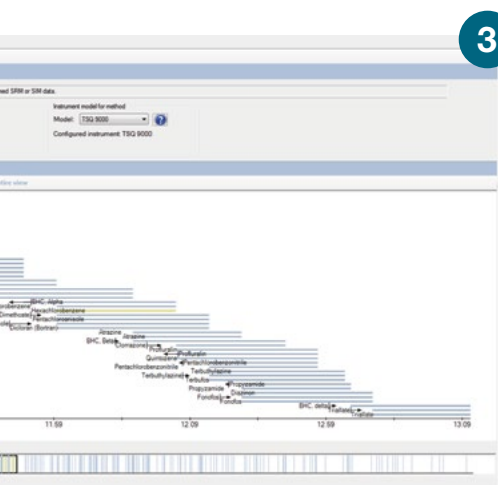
3

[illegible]ed SRM or SIM data.

Instrument model for method

Model: TSQ 9000

Configured instrument: TSQ 9000

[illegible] view

BHC, Alpha
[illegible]robenzene
Hexachlorobenzene
Dimethoate
Pentachloroanisole
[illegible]ide
Dicloran (Botran)
Atrazine
Atrazine
BHC, Beta
Clomazone
Profluralin
Profluralin
Quintozene
Pentachlorobenzonitrile
Pentachlorobenzonitrile
Terbutylazine
Terbutylazine
Terbufos
Propyzamide
Propyzamide
Diazinon
Fonofos
Fonofos
BHC, delta
Triallate
Triallate

11:59
12:09
12:59
13:09